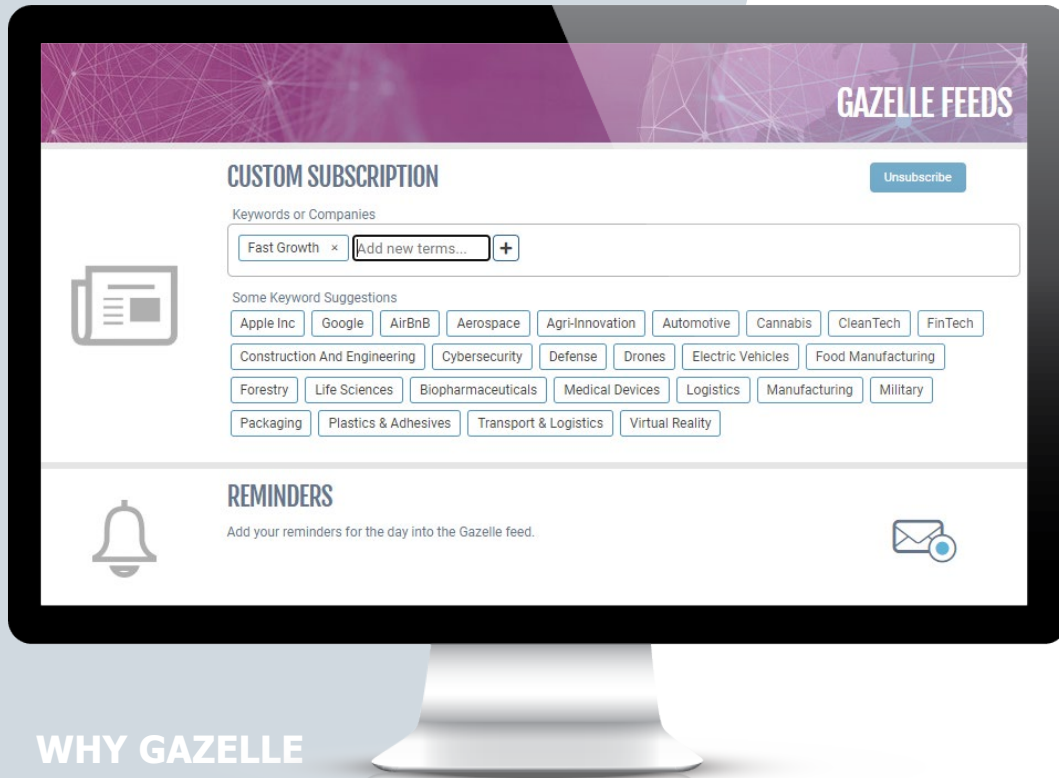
GAZELLE FEEDS

CUSTOM SUBSCRIPTION

Unsubscribe

Keywords or Companies

Fast Growth ×

Add new terms...

+

Some Keyword Suggestions

Apple Inc
Google
AirBnB
Aerospace
Agri-Innovation
Automotive
Cannabis
CleanTech
FinTech
Construction And Engineering
Cybersecurity
Defense
Drones
Electric Vehicles
Food Manufacturing
Forestry
Life Sciences
Biopharmaceuticals
Medical Devices
Logistics
Manufacturing
Military
Packaging
Plastics & Adhesives
Transport & Logistics
Virtual Reality

REMINDERS

Add your reminders for the day into the Gazelle feed.

WHY GAZELLE